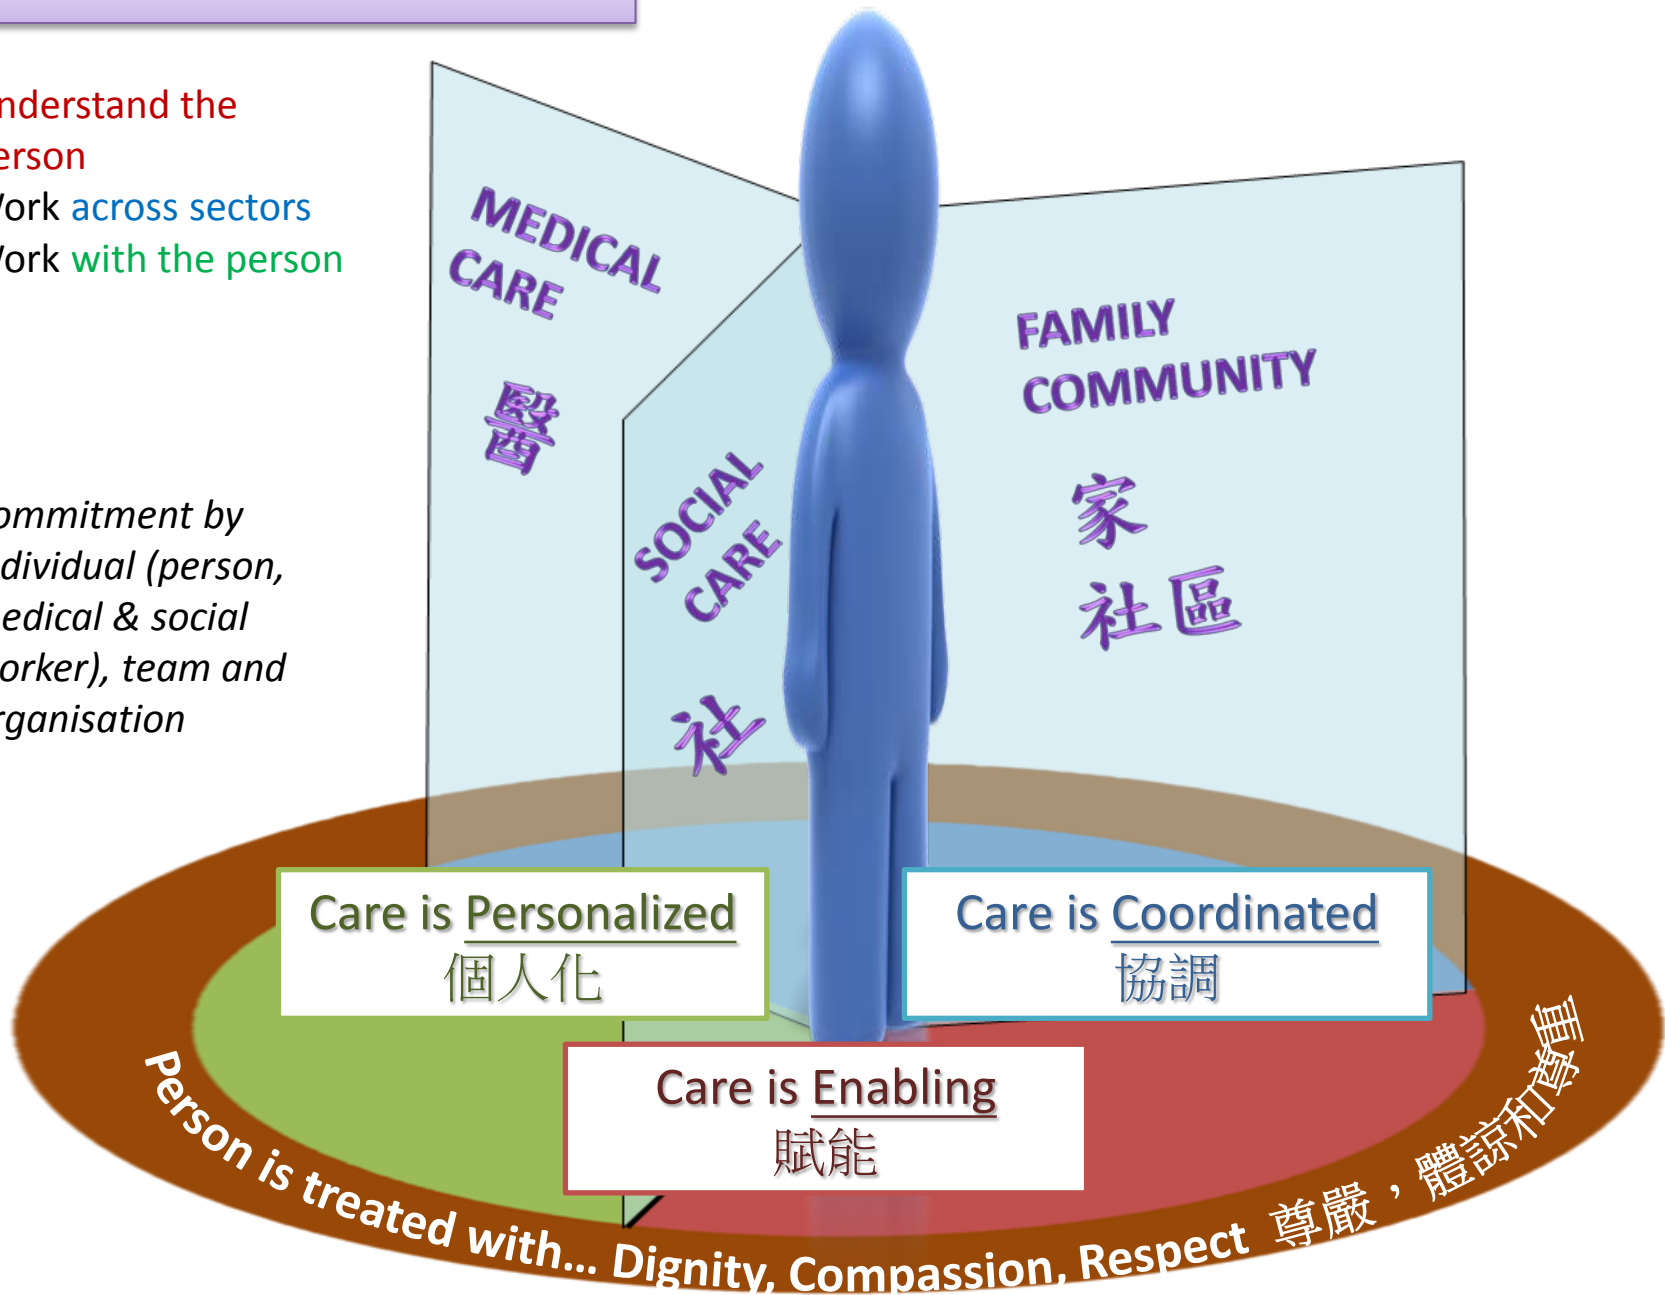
nderstand the erson
ork across sectors
ork with the person

ommitment by dividual (person, edical & social orker), team and rganisation

MEDICAL CARE
醫

SOCIAL CARE
社

FAMILY COMMUNITY
家
社區

Care is Personalized
個人化

Care is Coordinated
協調

Care is Enabling
賦能

Person is treated with… Dignity, Compassion, Respect 尊嚴，體諒和尊重